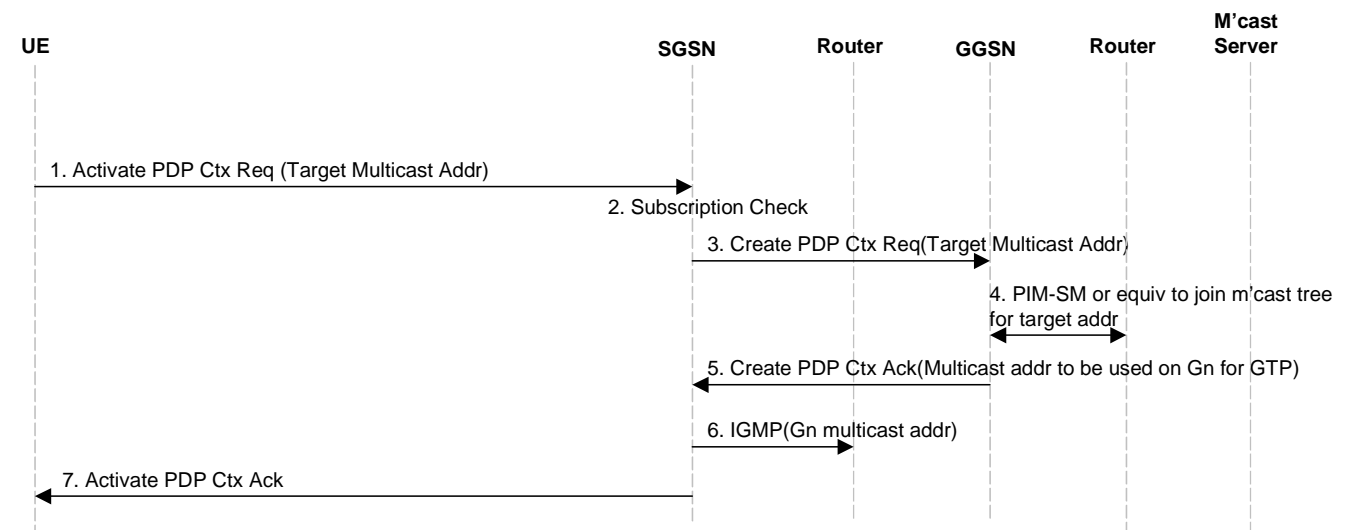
UE

SGSN

Router

GGSN

Router

M'cast Server

1. Activate PDP Ctx Req (Target Multicast Addr)

2. Subscription Check

3. Create PDP Ctx Req(Target Multicast Addr)

4. PIM-SM or equiv to join m'cast tree for target addr

5. Create PDP Ctx Ack(Multicast addr to be used on Gn for GTP)

6. IGMP(Gn multicast addr)

7. Activate PDP Ctx Ack